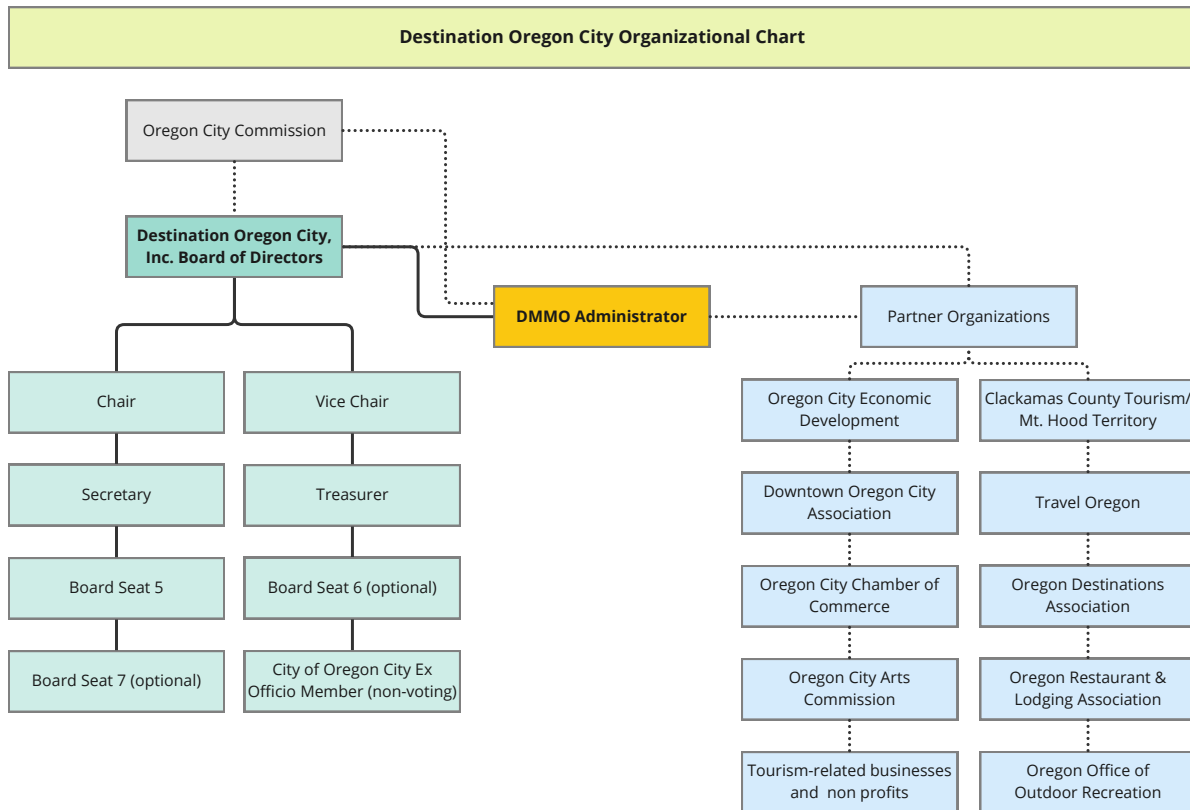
Destination Oregon City Organizational Chart

Oregon City Commission

Destination Oregon City, Inc. Board of Directors

DMMO Administrator

Partner Organizations

Chair

Vice Chair

Secretary

Treasurer

Board Seat 5

Board Seat 6 (optional)

Board Seat 7 (optional)

City of Oregon City Ex Officio Member (non-voting)

Oregon City Economic Development

Downtown Oregon City Association

Oregon City Chamber of Commerce

Oregon City Arts Commission

Tourism-related businesses and non profits

Clackamas County Tourism/ Mt. Hood Territory

Travel Oregon

Oregon Destinations Association

Oregon Restaurant & Lodging Association

Oregon Office of Outdoor Recreation